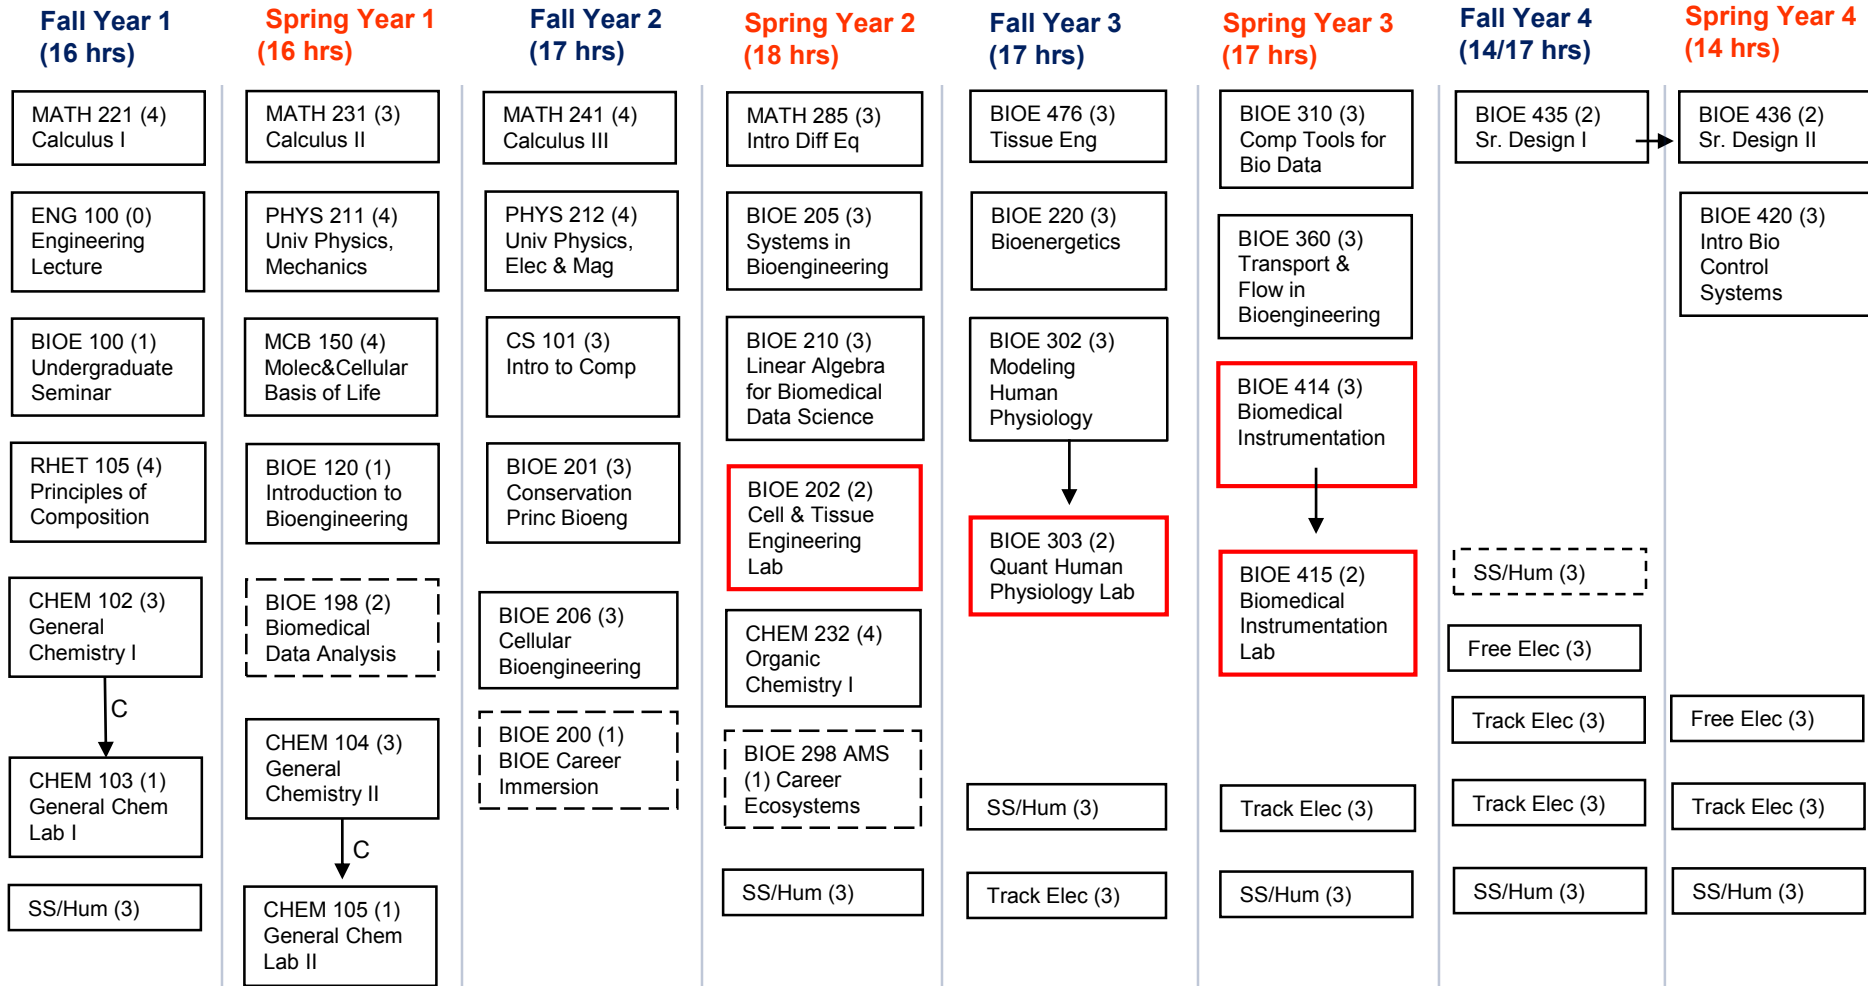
Fall Year 1
(16 hrs)

MATH 221 (4)
Calculus I

ENG 100 (0)
Engineering Lecture

BIOE 100 (1)
Undergraduate Seminar

RHET 105 (4)
Principles of Composition

CHEM 102 (3)
General Chemistry I

C

CHEM 103 (1)
General Chem Lab I

SS/Hum (3)

Spring Year 1
(16 hrs)

MATH 231 (3)
Calculus II

PHYS 211 (4)
Univ Physics, Mechanics

MCB 150 (4)
Molec&Cellular Basis of Life

BIOE 120 (1)
Introduction to Bioengineering

BIOE 198 (2)
Biomedical Data Analysis

CHEM 104 (3)
General Chemistry II

C

CHEM 105 (1)
General Chem Lab II

Fall Year 2
(17 hrs)

MATH 241 (4)
Calculus III

PHYS 212 (4)
Univ Physics, Elec & Mag

CS 101 (3)
Intro to Comp

BIOE 201 (3)
Conservation Princ Bioeng

BIOE 206 (3)
Cellular Bioengineering

BIOE 200 (1)
BIOE Career Immersion

Spring Year 2
(18 hrs)

MATH 285 (3)
Intro Diff Eq

BIOE 205 (3)
Systems in Bioengineering

BIOE 210 (3)
Linear Algebra for Biomedical Data Science

BIOE 202 (2)
Cell & Tissue Engineering Lab

CHEM 232 (4)
Organic Chemistry I

BIOE 298 AMS (1) Career Ecosystems

SS/Hum (3)

Fall Year 3
(17 hrs)

BIOE 476 (3)
Tissue Eng

BIOE 220 (3)
Bioenergetics

BIOE 302 (3)
Modeling Human Physiology

BIOE 303 (2)
Quant Human Physiology Lab

SS/Hum (3)

Track Elec (3)

Spring Year 3
(17 hrs)

BIOE 310 (3)
Comp Tools for Bio Data

BIOE 360 (3)
Transport & Flow in Bioengineering

BIOE 414 (3)
Biomedical Instrumentation

BIOE 415 (2)
Biomedical Instrumentation Lab

Track Elec (3)

SS/Hum (3)

Fall Year 4
(14/17 hrs)

BIOE 435 (2)
Sr. Design I

SS/Hum (3)

Free Elec (3)

Track Elec (3)

Track Elec (3)

SS/Hum (3)

Spring Year 4
(14 hrs)

BIOE 436 (2)
Sr. Design II

BIOE 420 (3)
Intro Bio Control Systems

Free Elec (3)

Track Elec (3)

SS/Hum (3)